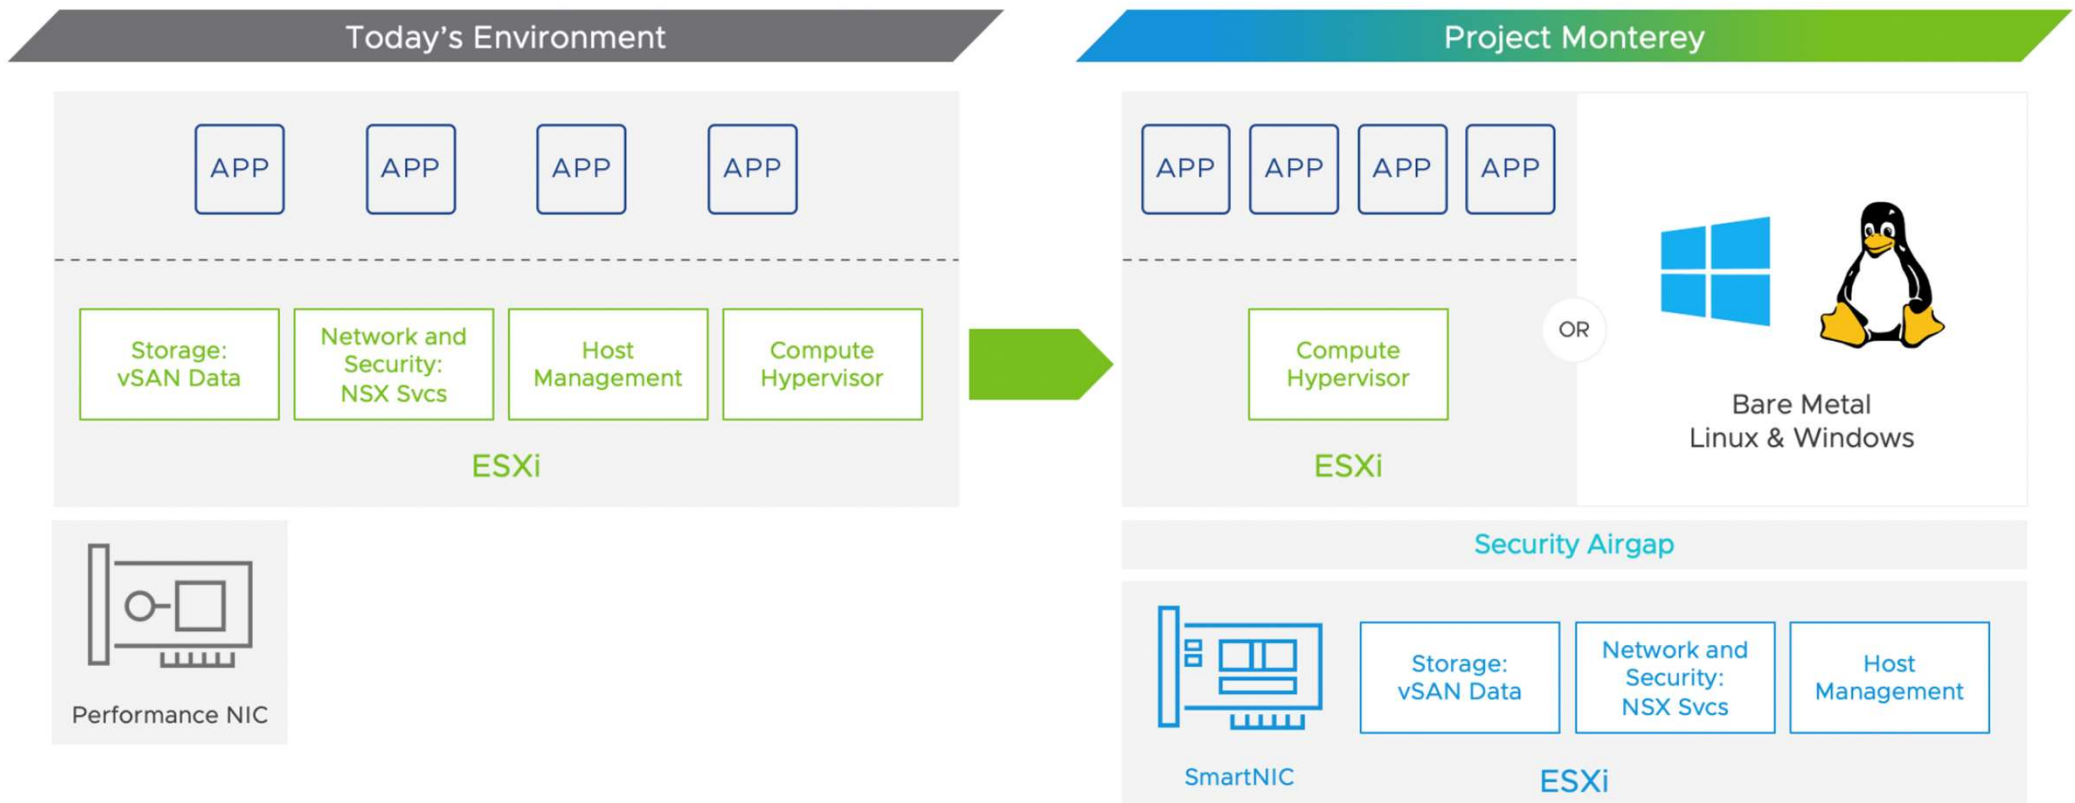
Today's Environment

APP APP APP APP

Storage: vSAN Data

Network and Security: NSX Svcs

Host Management

Compute Hypervisor

ESXi

Performance NIC

Project Monterey

APP APP APP APP

Compute Hypervisor

ESXi

OR

Bare Metal Linux & Windows

Security Airgap

SmartNIC

Storage: vSAN Data

Network and Security: NSX Svcs

Host Management

ESXi